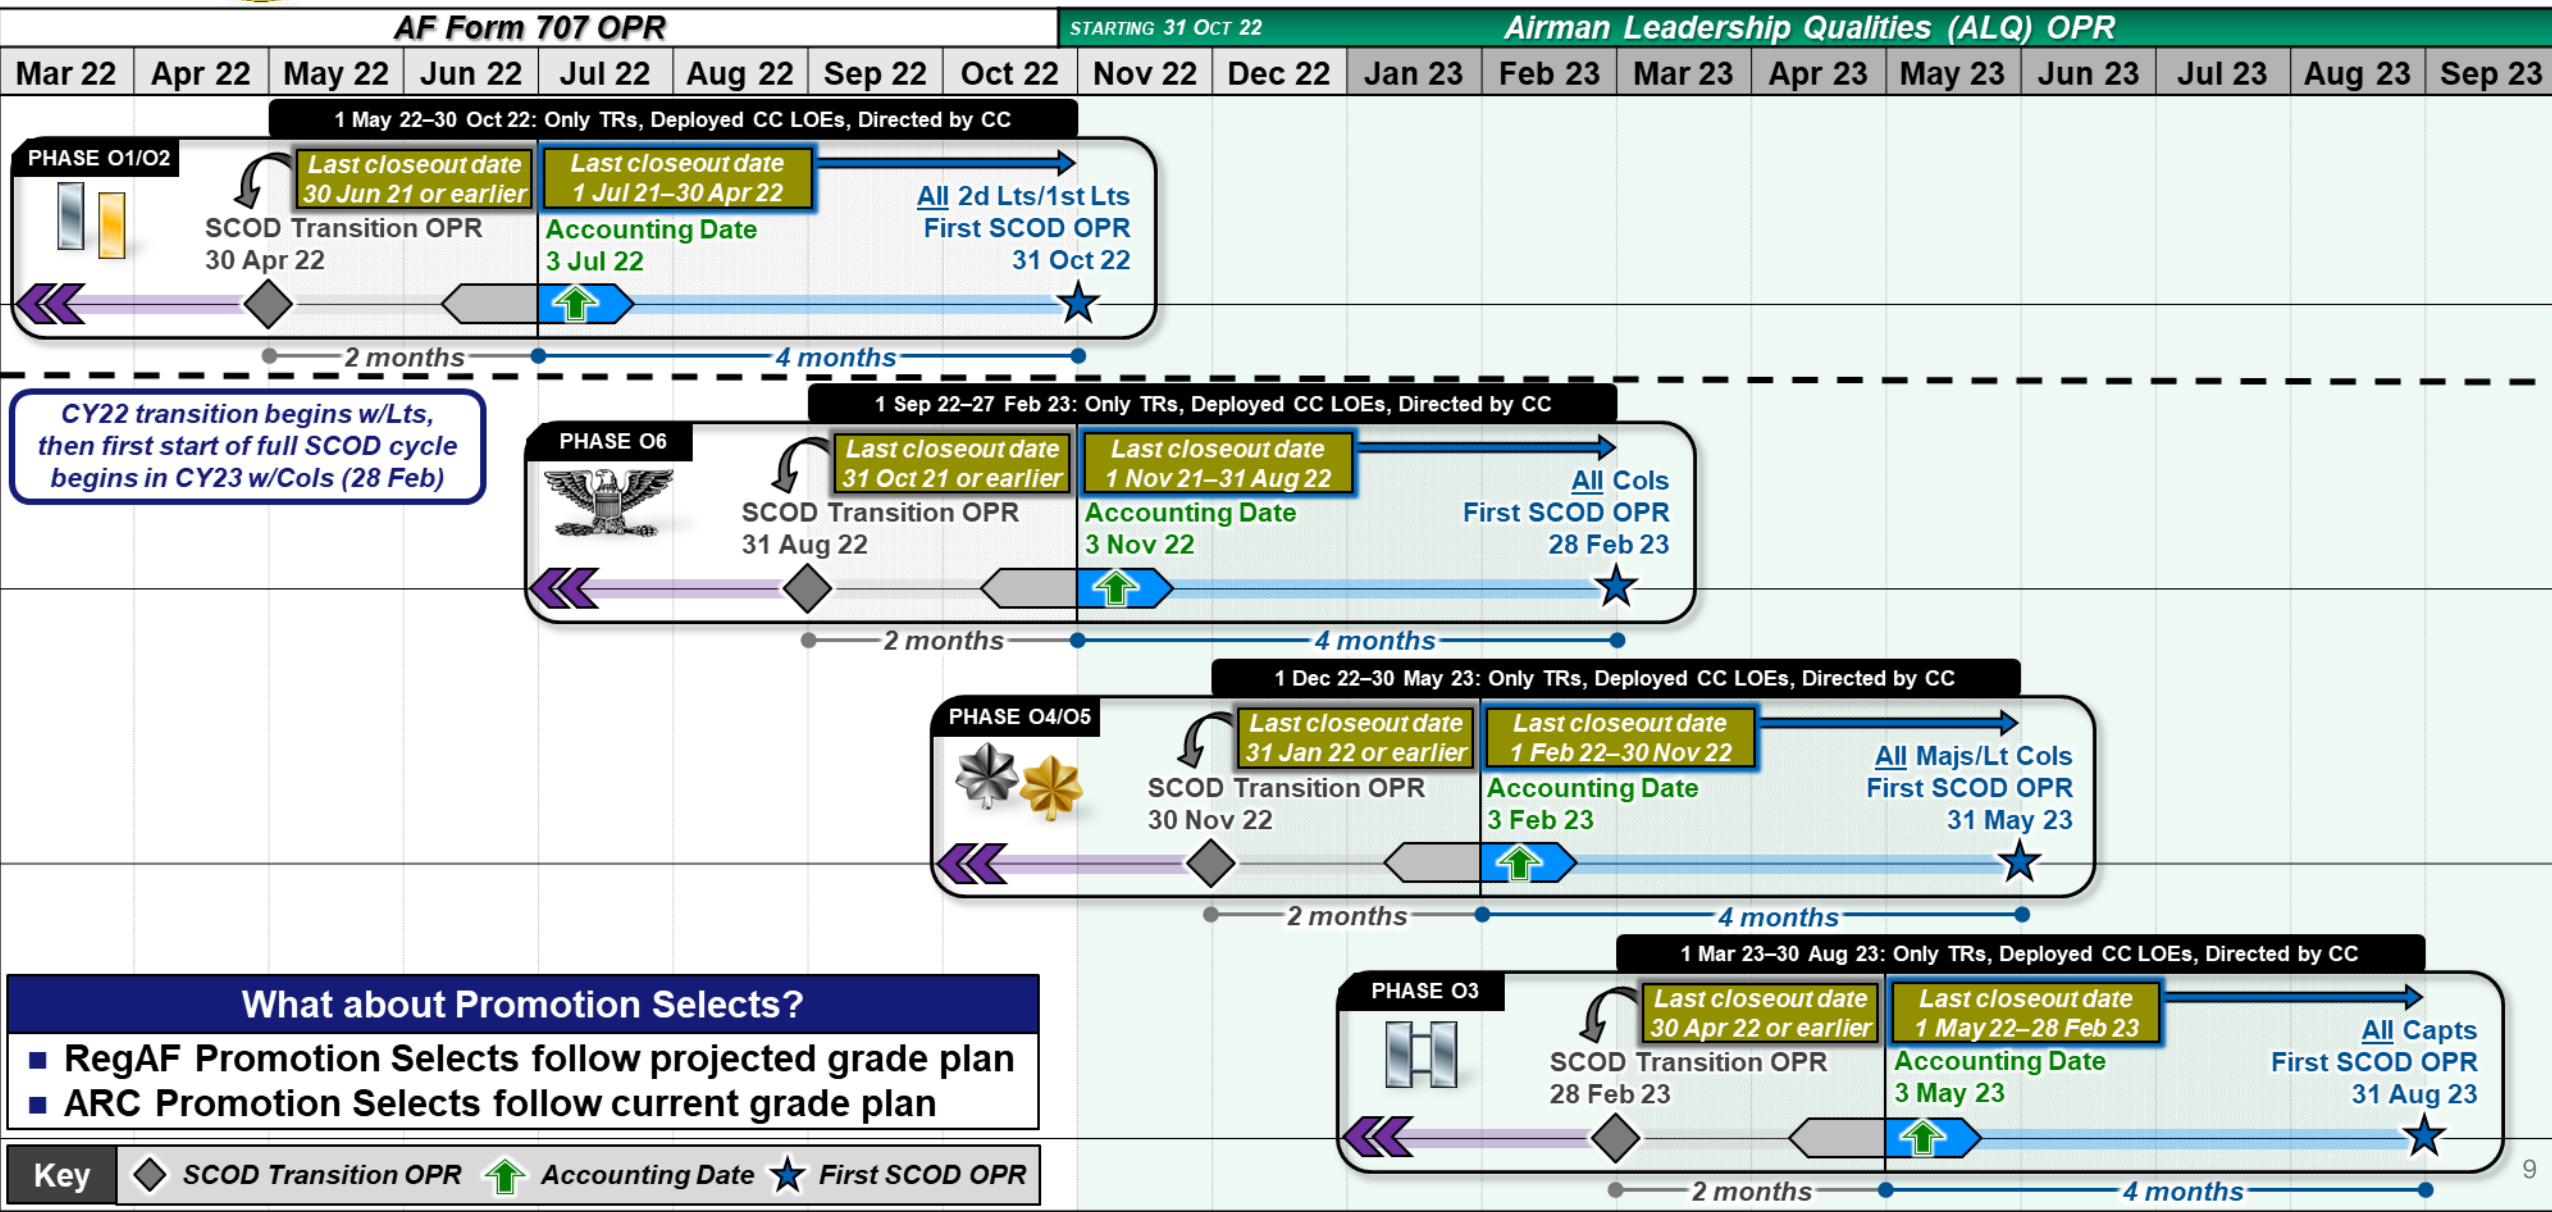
AF Form 707 OPR

STARTING 31 OCT 22 Airman Leadership Qualities (ALQ) OPR

| Mar 22 | Apr 22 | May 22 | Jun 22 | Jul 22 | Aug 22 | Sep 22 | Oct 22 | Nov 22 | Dec 22 | Jan 23 | Feb 23 | Mar 23 | Apr 23 | May 23 | Jun 23 | Jul 23 | Aug 23 | Sep 23 |
|---|---|---|---|---|---|---|---|---|---|---|---|---|---|---|---|---|---|---|

1 May 22–30 Oct 22: Only TRs, Deployed CC LOEs, Directed by CC

PHASE O1/O2

Last closeout date 30 Jun 21 or earlier

Last closeout date 1 Jul 21–30 Apr 22

SCOD Transition OPR 30 Apr 22

Accounting Date 3 Jul 22

All 2d Lts/1st Lts First SCOD OPR 31 Oct 22

2 months 4 months

CY22 transition begins w/Lts, then first start of full SCOD cycle begins in CY23 w/Cols (28 Feb)

1 Sep 22–27 Feb 23: Only TRs, Deployed CC LOEs, Directed by CC

PHASE O6

Last closeout date 31 Oct 21 or earlier

Last closeout date 1 Nov 21–31 Aug 22

SCOD Transition OPR 31 Aug 22

Accounting Date 3 Nov 22

All Cols First SCOD OPR 28 Feb 23

2 months 4 months

1 Dec 22–30 May 23: Only TRs, Deployed CC LOEs, Directed by CC

PHASE O4/O5

Last closeout date 31 Jan 22 or earlier

Last closeout date 1 Feb 22–30 Nov 22

SCOD Transition OPR 30 Nov 22

Accounting Date 3 Feb 23

All Majs/Lt Cols First SCOD OPR 31 May 23

2 months 4 months

1 Mar 23–30 Aug 23: Only TRs, Deployed CC LOEs, Directed by CC

PHASE O3

Last closeout date 30 Apr 22 or earlier

Last closeout date 1 May 22–28 Feb 23

SCOD Transition OPR 28 Feb 23

Accounting Date 3 May 23

All Capts First SCOD OPR 31 Aug 23

2 months 4 months

What about Promotion Selects?

■ RegAF Promotion Selects follow projected grade plan
■ ARC Promotion Selects follow current grade plan

Key SCOD Transition OPR Accounting Date First SCOD OPR

9